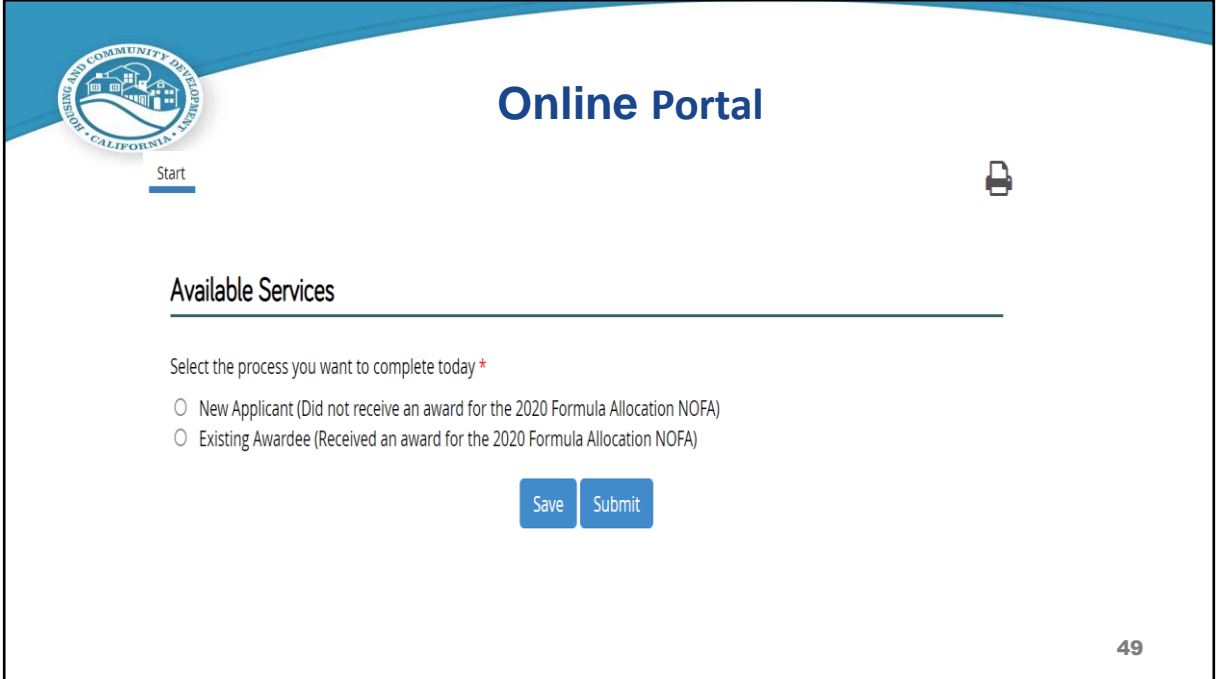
HOUSING AND COMMUNITY DEVELOPMENT • CALIFORNIA •

Online Portal

Start

Available Services

Select the process you want to complete today *

New Applicant (Did not receive an award for the 2020 Formula Allocation NOFA)

Existing Awardee (Received an award for the 2020 Formula Allocation NOFA)

Save Submit

49